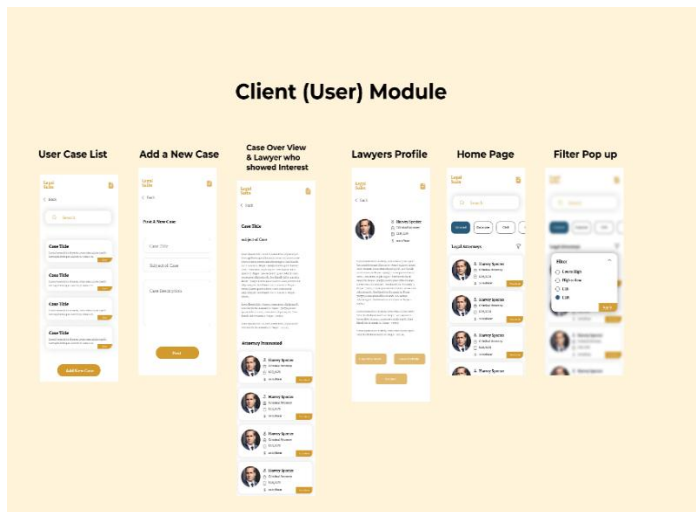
Client (User) Module

User Case List

Add a New Case

Case Over View & Lawyer who showed Interest

Lawyers Profile

Home Page

Filter Pop up

Legal Suite

Search

Case Title

Case Title

Case Title

Case Title

Add New Case

Legal Suite

Post A New Case

Case Title

Nature of Case

Case Description

Post

Case Title

Attorney Interested

Harvey Specter

Harvey Specter

Harvey Specter

Harvey Specter

Harvey Specter

Search

Legal Attorneys

Harvey Specter

Harvey Specter

Harvey Specter

Harvey Specter

Filter

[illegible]

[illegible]

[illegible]

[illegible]

Apply